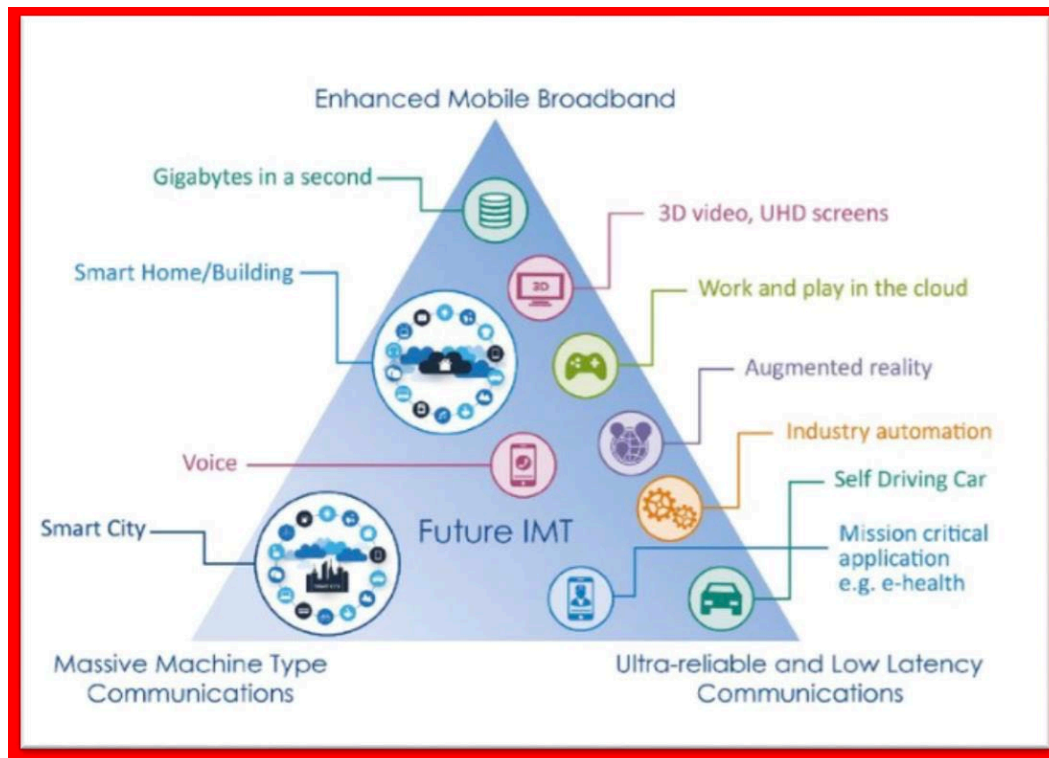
Enhanced Mobile Broadband

Gigabytes in a second

3D video, UHD screens

3D

Smart Home/Building

Work and play in the cloud

Augmented reality

Industry automation

Voice

Self Driving Car

Smart City

Future IMT

Mission critical application e.g. e-health

Massive Machine Type Communications

Ultra-reliable and Low Latency Communications